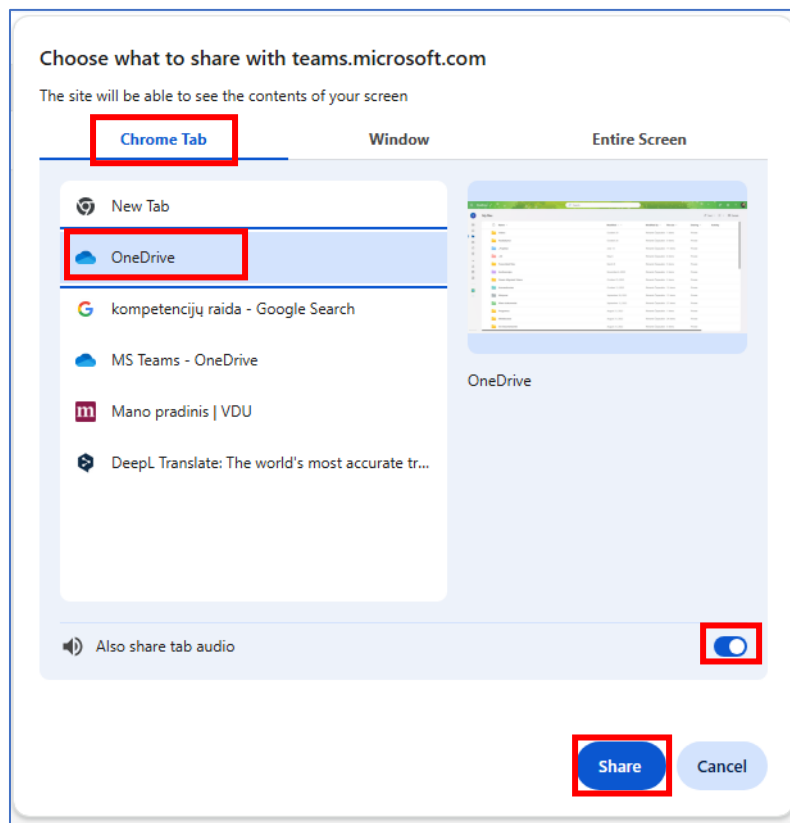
Choose what to share with teams.microsoft.com

The site will be able to see the contents of your screen

Chrome Tab

Window

Entire Screen

New Tab

OneDrive

kompetencijų raida - Google Search

MS Teams - OneDrive

Mano pradinis | VDU

DeepL Translate: The world's most accurate tr...

OneDrive

Also share tab audio

Share

Cancel